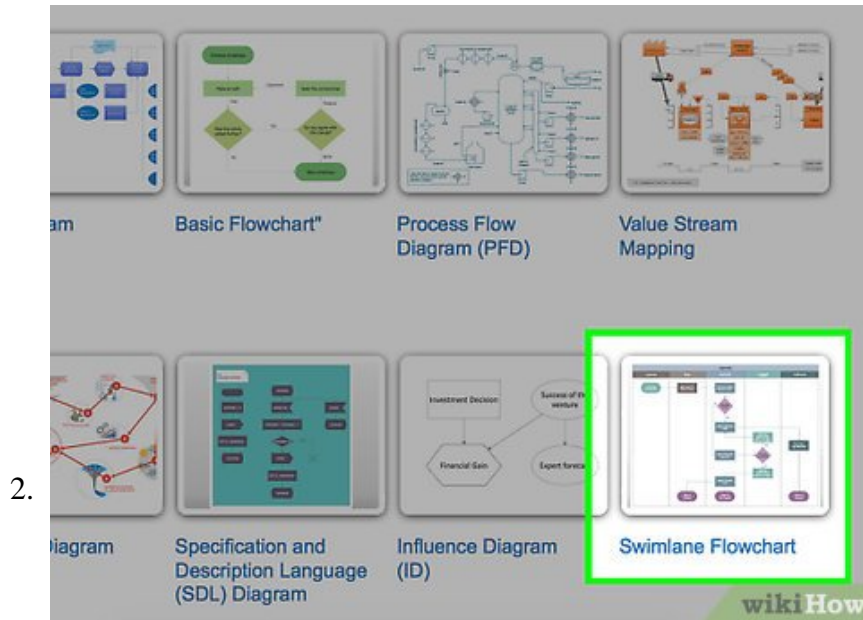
am

Basic Flowchart"

Process Flow Diagram (PFD)

Value Stream Mapping

Investment Decision

Success of the venture

Financial Gain

Expert forecast

2.

Diagram

Specification and Description Language (SDL) Diagram

Influence Diagram (ID)

Swimlane Flowchart

wikiHow